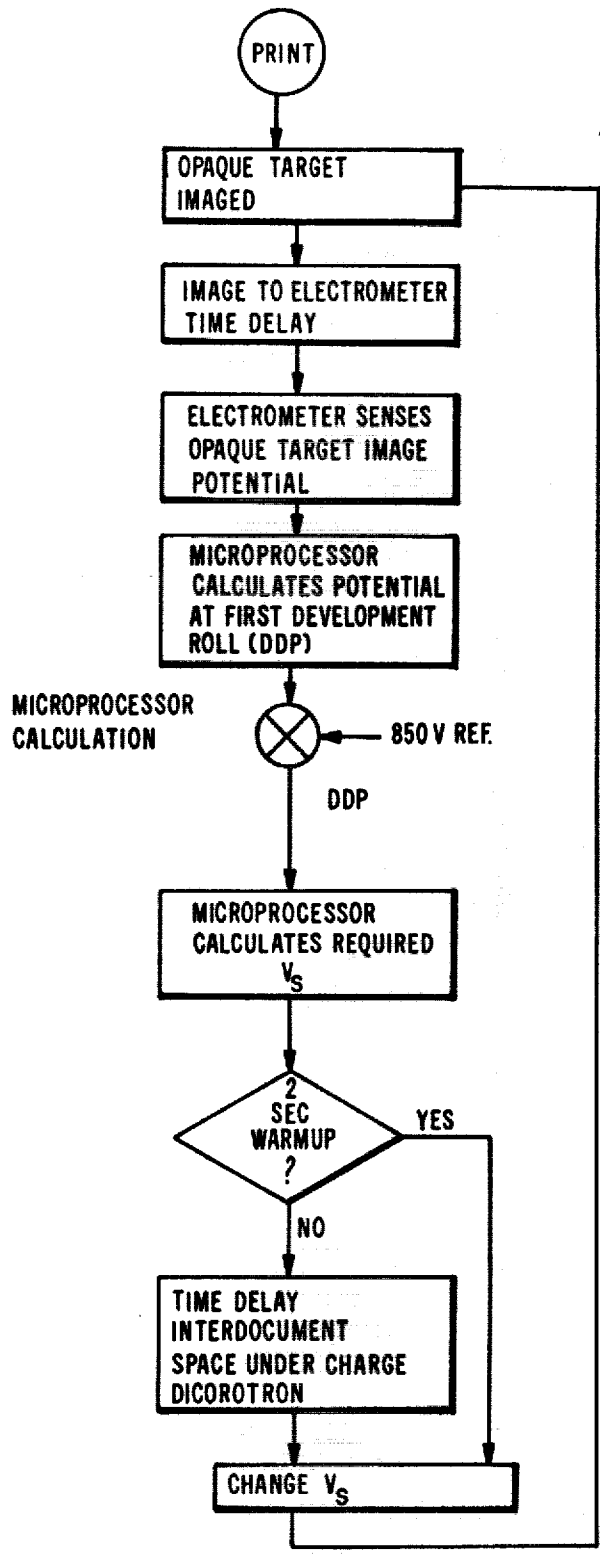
PRINT

OPAQUE TARGET IMAGED

IMAGE TO ELECTROMETER TIME DELAY

ELECTROMETER SENSES OPAQUE TARGET IMAGE POTENTIAL

MICROPROCESSOR CALCULATES POTENTIAL AT FIRST DEVELOPMENT ROLL (DDP)

MICROPROCESSOR CALCULATION

850 V REF.

DDP

MICROPROCESSOR CALCULATES REQUIRED $V_S$

2 SEC WARMUP ?

YES

NO

TIME DELAY INTERDOCUMENT SPACE UNDER CHARGE DICOROTRON

CHANGE $V_S$